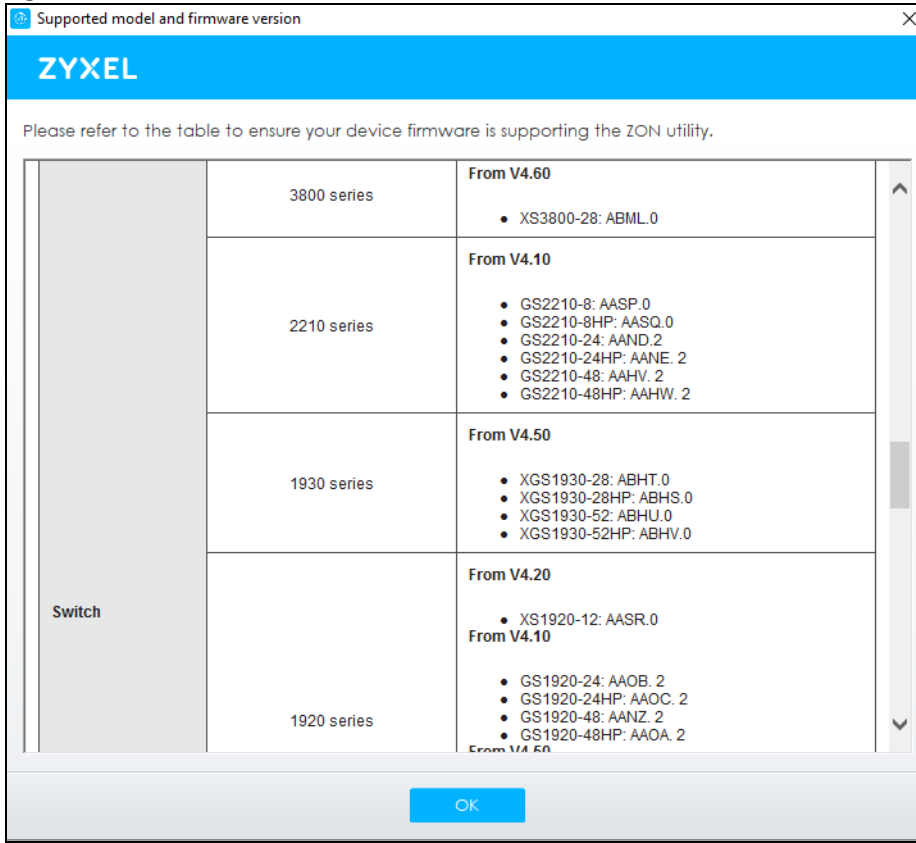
Supported model and firmware version

ZYXEL

Please refer to the table to ensure your device firmware is supporting the ZON utility.

| | | |
|---|---|---|
| Switch | 3800 series | **From V4.60** • XS3800-28: ABML.0 |
| | 2210 series | **From V4.10** • GS2210-8: AASP.0 • GS2210-8HP: AASQ.0 • GS2210-24: AAND.2 • GS2210-24HP: AANE. 2 • GS2210-48: AAHV. 2 • GS2210-48HP: AAHW. 2 |
| | 1930 series | **From V4.50** • XGS1930-28: ABHT.0 • XGS1930-28HP: ABHS.0 • XGS1930-52: ABHU.0 • XGS1930-52HP: ABHV.0 |
| | 1920 series | **From V4.20** • XS1920-12: AASR.0 **From V4.10** • GS1920-24: AAOB. 2 • GS1920-24HP: AAOC. 2 • GS1920-48: AANZ. 2 • GS1920-48HP: AAOA. 2 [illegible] |

OK